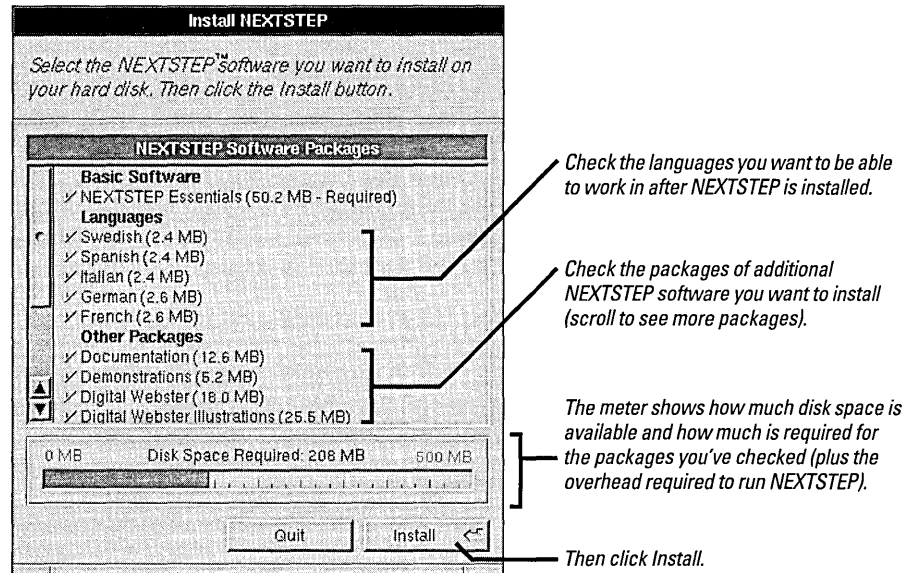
Install NEXTSTEP

Select the NEXTSTEP™ software you want to install on your hard disk. Then click the Install button.

NEXTSTEP Software Packages

Basic Software
✓ NEXTSTEP Essentials (50.2 MB - Required)
Languages
✓ Swedish (2.4 MB)
✓ Spanish (2.4 MB)
✓ Italian (2.4 MB)
✓ German (2.6 MB)
✓ French (2.6 MB)
Other Packages
✓ Documentation (12.6 MB)
✓ Demonstrations (6.2 MB)
✓ Digital Webster (16.0 MB)
✓ Digital Webster Illustrations (25.5 MB)

0 MB Disk Space Required: 208 MB 500 MB

Quit Install

Check the languages you want to be able to work in after NEXTSTEP is installed.

Check the packages of additional NEXTSTEP software you want to install (scroll to see more packages).

The meter shows how much disk space is available and how much is required for the packages you've checked (plus the overhead required to run NEXTSTEP).

Then click Install.